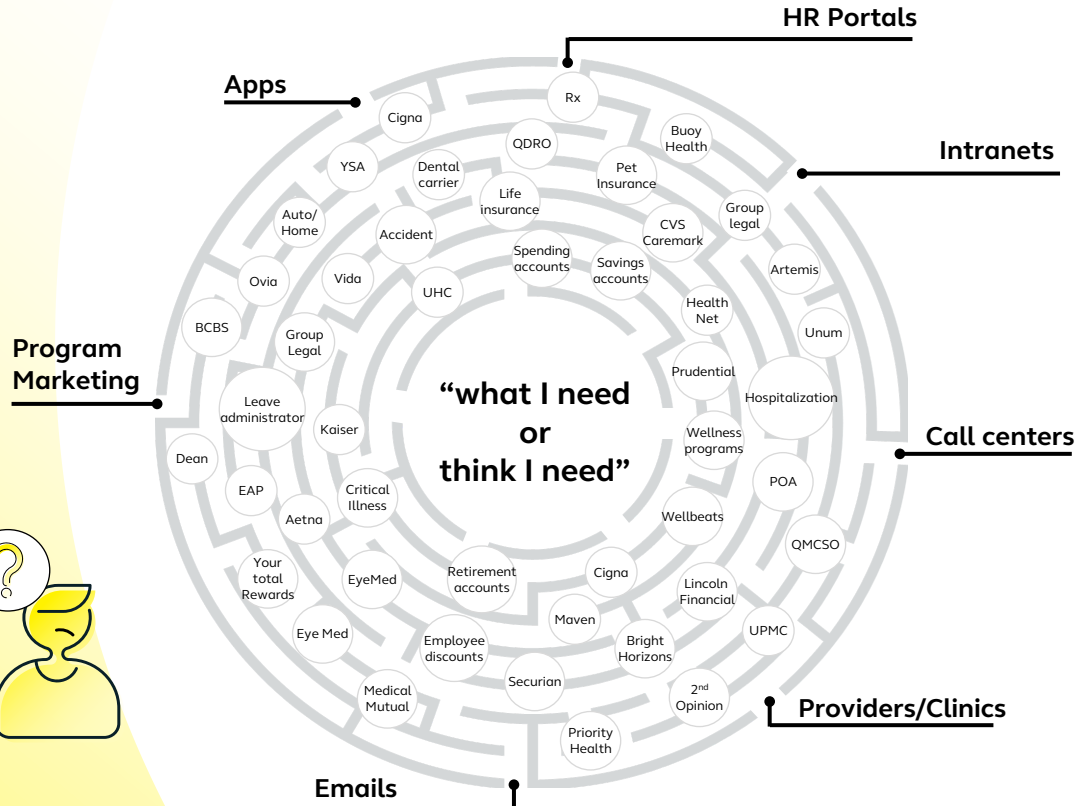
HR Portals

Apps

Intranets

Program Marketing

Call centers

Providers/Clinics

Emails

“what I need or think I need”

Rx

Cigna

Buoy Health

QDRO

YSA

Dental carrier

Pet Insurance

Life insurance

Group legal

Auto/ Home

Accident

CVS Caremark

Spending accounts

Savings accounts

Artemis

Ovia

Vida

UHC

Health Net

BCBS

Group Legal

Unum

Prudential

Hospitalization

Leave administrator

Kaiser

Wellness programs

Dean

EAP

Critical Illness

POA

Aetna

Wellbeats

QMCSO

Your total Rewards

EyeMed

Retirement accounts

Cigna

Lincoln Financial

Maven

Eye Med

Employee discounts

Bright Horizons

UPMC

Securian

$2^{nd}$ Opinion

Medical Mutual

Priority Health